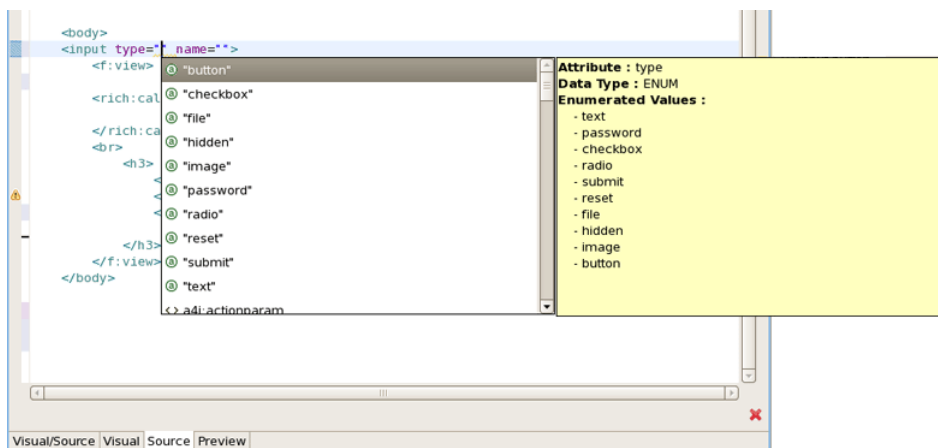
<body>
<input type="" name="">
<f:view>

<rich:cal

</rich:ca
<br>
<h3>
<
<

</h3>
</f:view>
</body>

"button"
"checkbox"
"file"
"hidden"
"image"
"password"
"radio"
"reset"
"submit"
"text"
a4j:actionparam

Attribute : type
Data Type : ENUM
Enumerated Values :
- text
- password
- checkbox
- radio
- submit
- reset
- file
- hidden
- image
- button

Visual/Source | Visual | Source | Preview